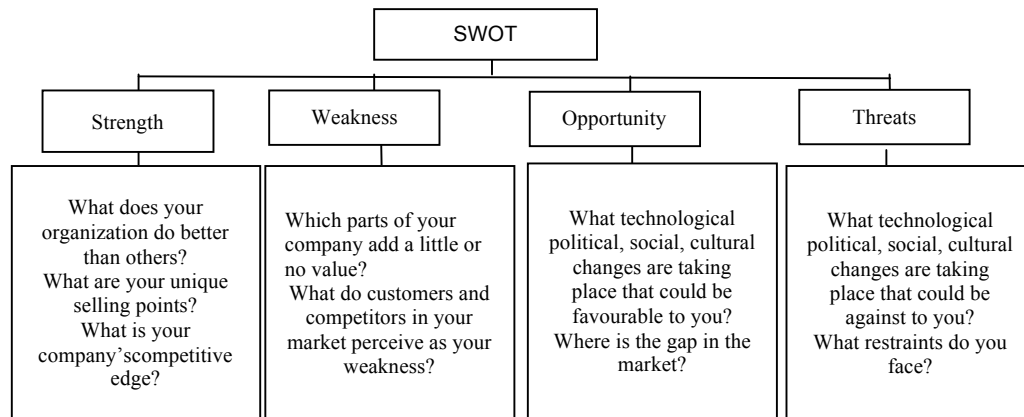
SWOT

Strength

Weakness

Opportunity

Threats

What does your organization do better than others?
What are your unique selling points?
What is your company'scompetitive edge?

Which parts of your company add a little or no value?
What do customers and competitors in your market perceive as your weakness?

What technological political, social, cultural changes are taking place that could be favourable to you?
Where is the gap in the market?

What technological political, social, cultural changes are taking place that could be against to you?
What restraints do you face?